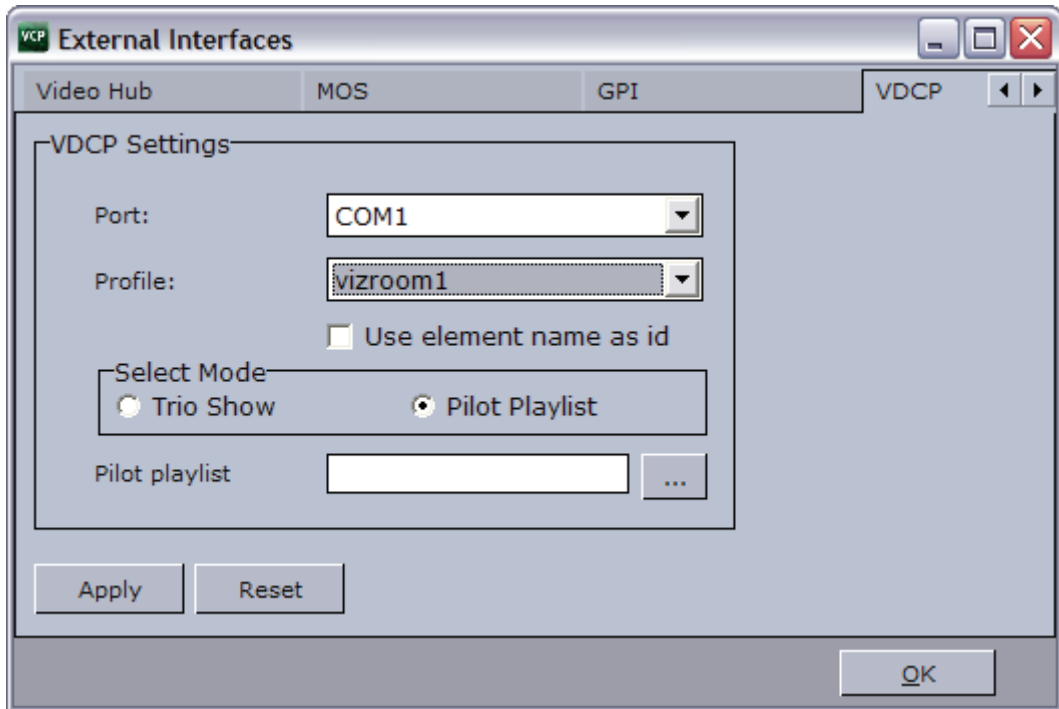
VCP External Interfaces

Video Hub | MOS | GPI | VDCP

VDCP Settings

Port: COM1

Profile: vizroom1

Use element name as id

Select Mode

Trio Show

Pilot Playlist

Pilot playlist ...

Apply Reset

OK